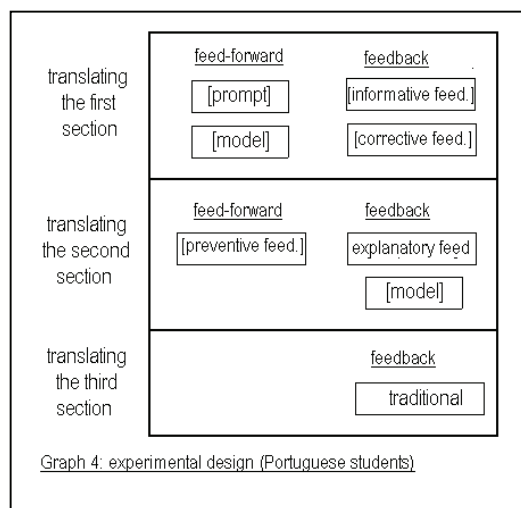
translating the first section

feed-forward

[prompt]

[model]

feedback

[informative feed.]

[corrective feed.]

translating the second section

feed-forward

[preventive feed.]

feedback

explanatory feed

[model]

translating the third section

feedback

traditional

Graph 4: experimental design (Portuguese students)